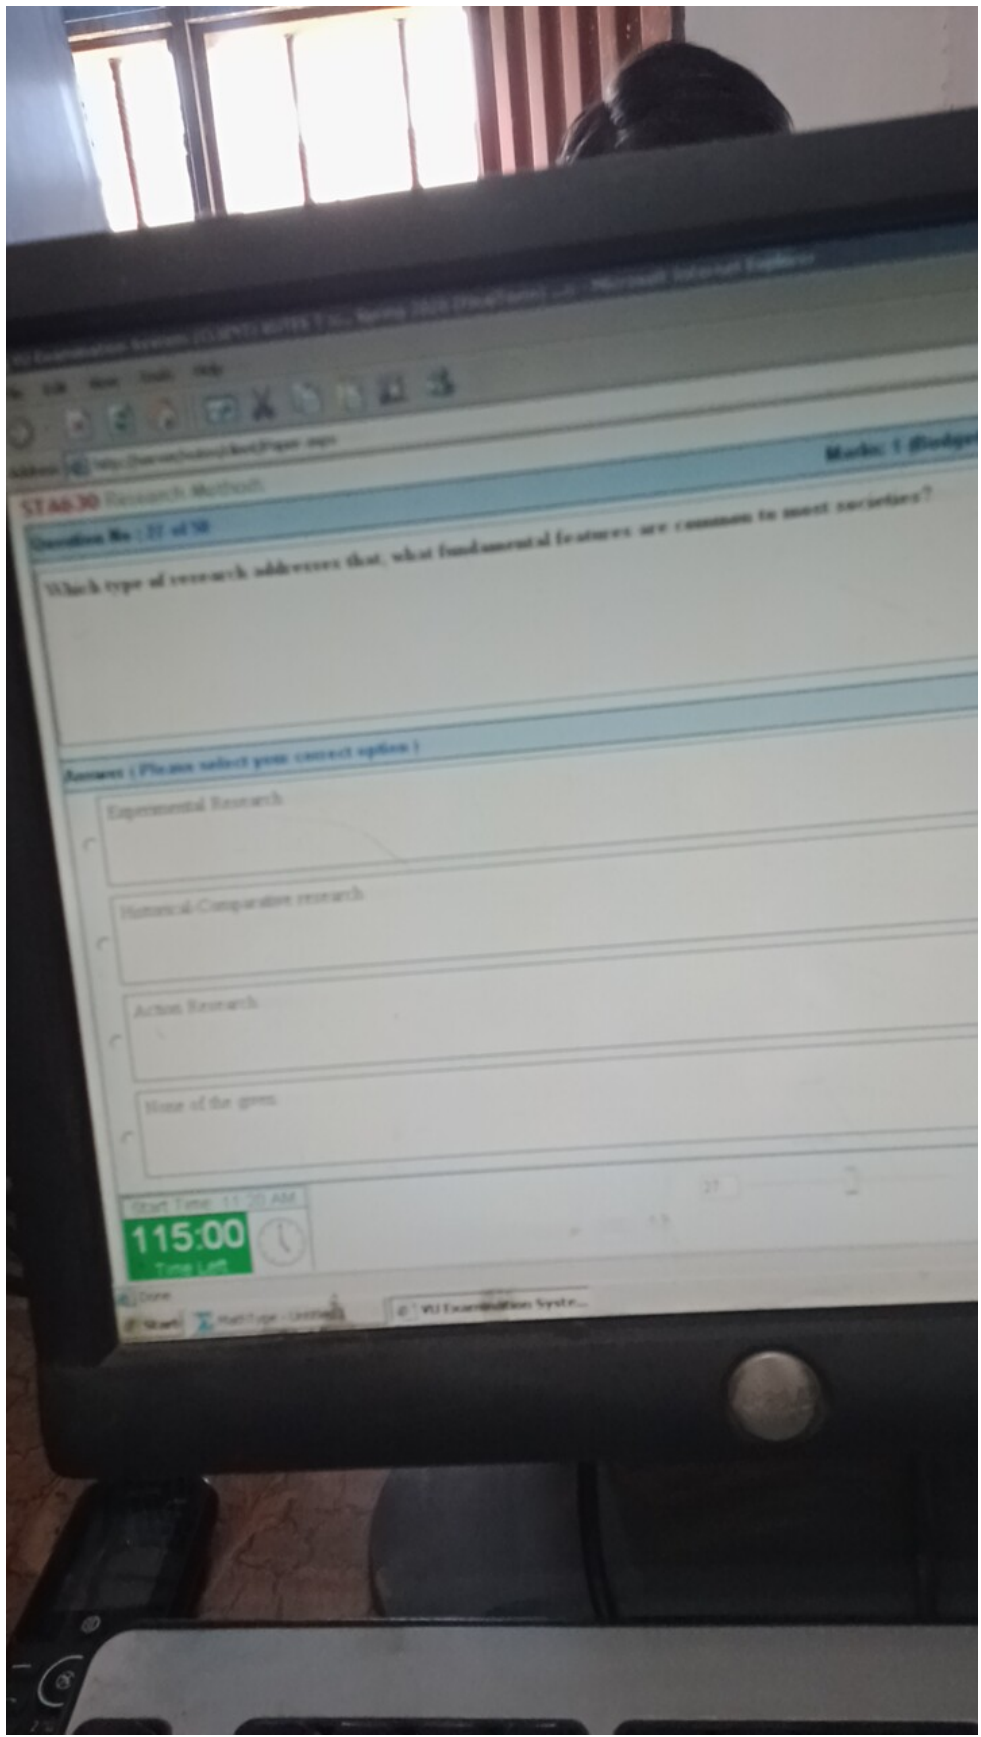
VU Examination System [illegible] - Microsoft Internet Explorer

File Edit View Tools Help

Address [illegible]

STA630 Research Methods

Marks: 1 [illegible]

Question No : 37 of 50

Which type of research addresses that, what fundamental features are common to most societies?

Answer ( Please select your correct option )

Experimental Research

Historical-Comparative research

Action Research

None of the given

Start Time: 11:20 AM

115:00
Time Left

Done

Start

VU Examination Syste...